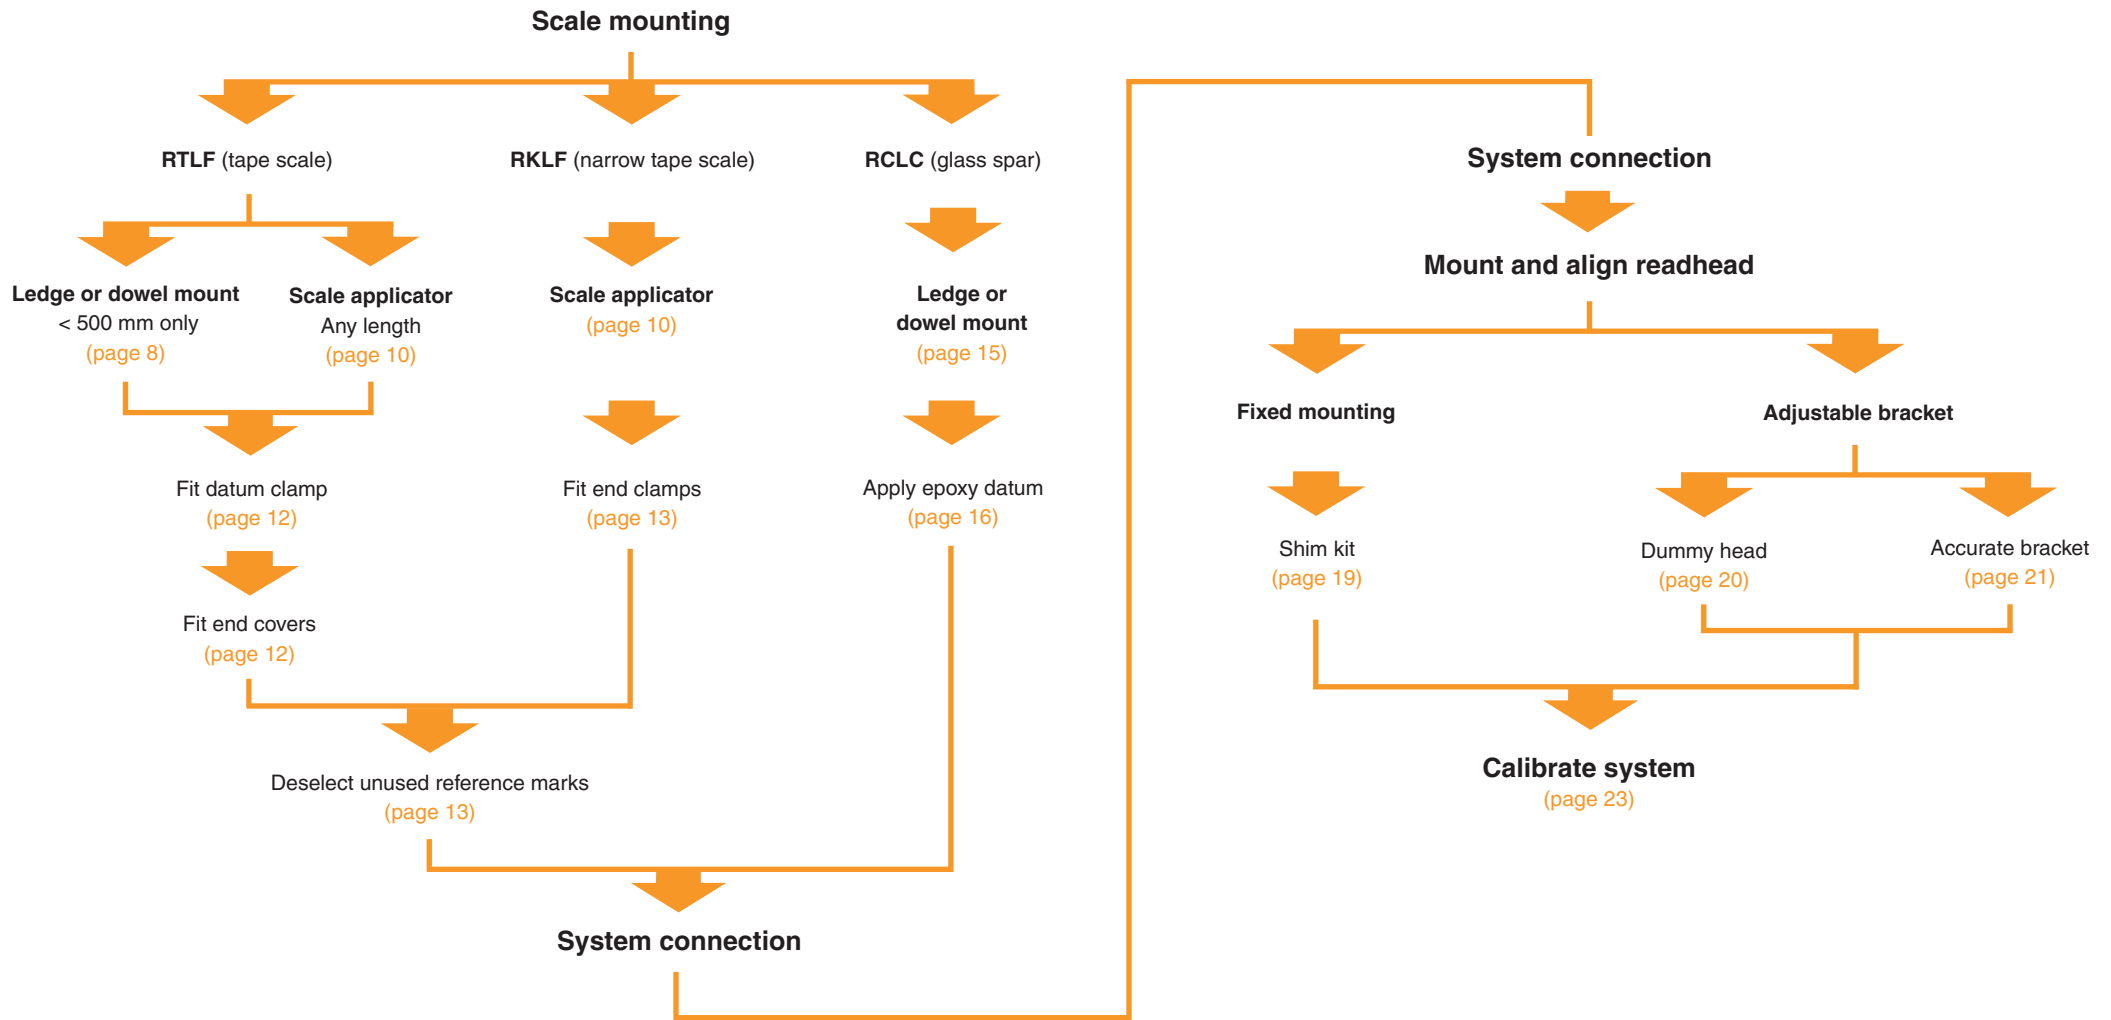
Scale mounting

RTLF (tape scale)

RKLF (narrow tape scale)

RCLC (glass spar)

Ledge or dowel mount
< 500 mm only
(page 8)

Scale applicator
Any length
(page 10)

Scale applicator
(page 10)

Ledge or dowel mount
(page 15)

Fit datum clamp
(page 12)

Fit end clamps
(page 13)

Apply epoxy datum
(page 16)

Fit end covers
(page 12)

Deselect unused reference marks
(page 13)

System connection

System connection

Mount and align readhead

Fixed mounting

Adjustable bracket

Shim kit
(page 19)

Dummy head
(page 20)

Accurate bracket
(page 21)

Calibrate system
(page 23)